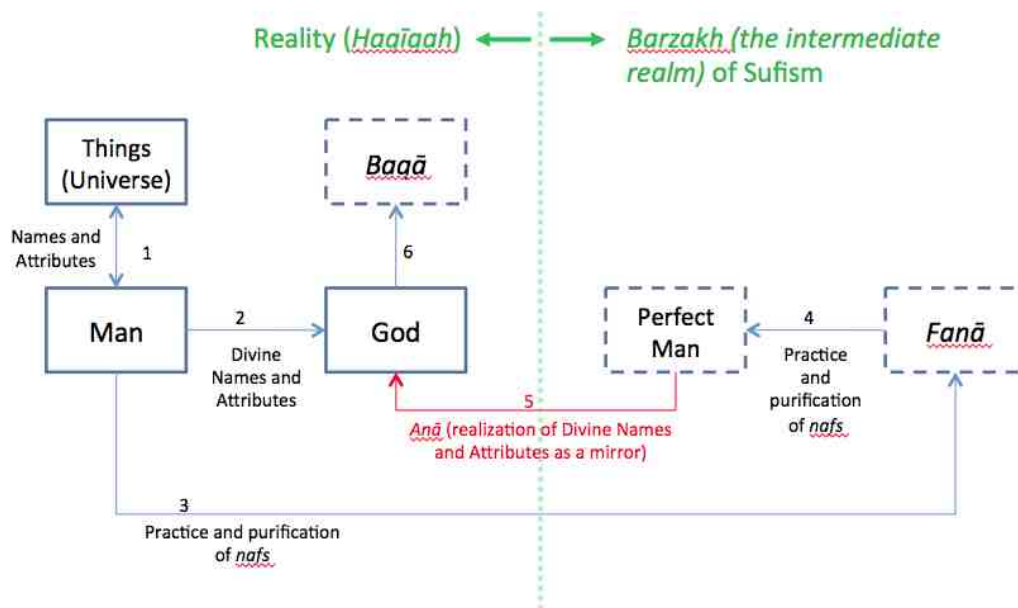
Reality (Haqīqah)

Barzakh (the intermediate realm) of Sufism

Things (Universe)

Names and Attributes

1

Baqā

6

Man

2

Divine Names and Attributes

God

Perfect Man

4

Practice and purification of nafs

Fanā

5

Anā (realization of Divine Names and Attributes as a mirror)

3

Practice and purification of nafs